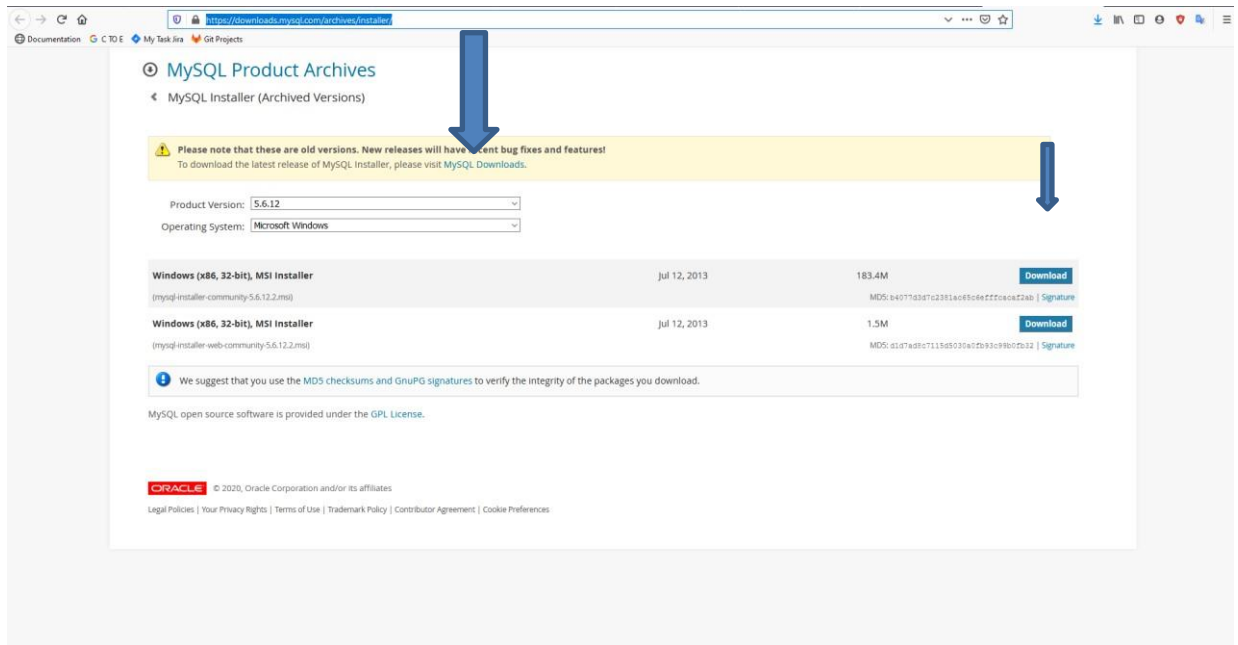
https://downloads.mysql.com/archives/installer/

Documentation C TO E My Task Jira Git Projects

MySQL Product Archives

MySQL Installer (Archived Versions)

Please note that these are old versions. New releases will have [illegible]cent bug fixes and features!
To download the latest release of MySQL Installer, please visit MySQL Downloads.

Product Version: 5.6.12

Operating System: Microsoft Windows

| | | | |
|---|---|---|---|
| Windows (x86, 32-bit), MSI Installer<br>(mysql-installer-community-5.6.12.2.msi) | Jul 12, 2013 | 183.4M<br>MD5: b4077d3d7c2381ac65c6efffcacaf2ab \| Signature | Download |
| Windows (x86, 32-bit), MSI Installer<br>(mysql-installer-web-community-5.6.12.2.msi) | Jul 12, 2013 | 1.5M<br>MD5: d1d7ad9c7115d5030a0fb93c99b0fb32 \| Signature | Download |

We suggest that you use the MD5 checksums and GnuPG signatures to verify the integrity of the packages you download.

MySQL open source software is provided under the GPL License.

ORACLE © 2020, Oracle Corporation and/or its affiliates

Legal Policies | Your Privacy Rights | Terms of Use | Trademark Policy | Contributor Agreement | Cookie Preferences